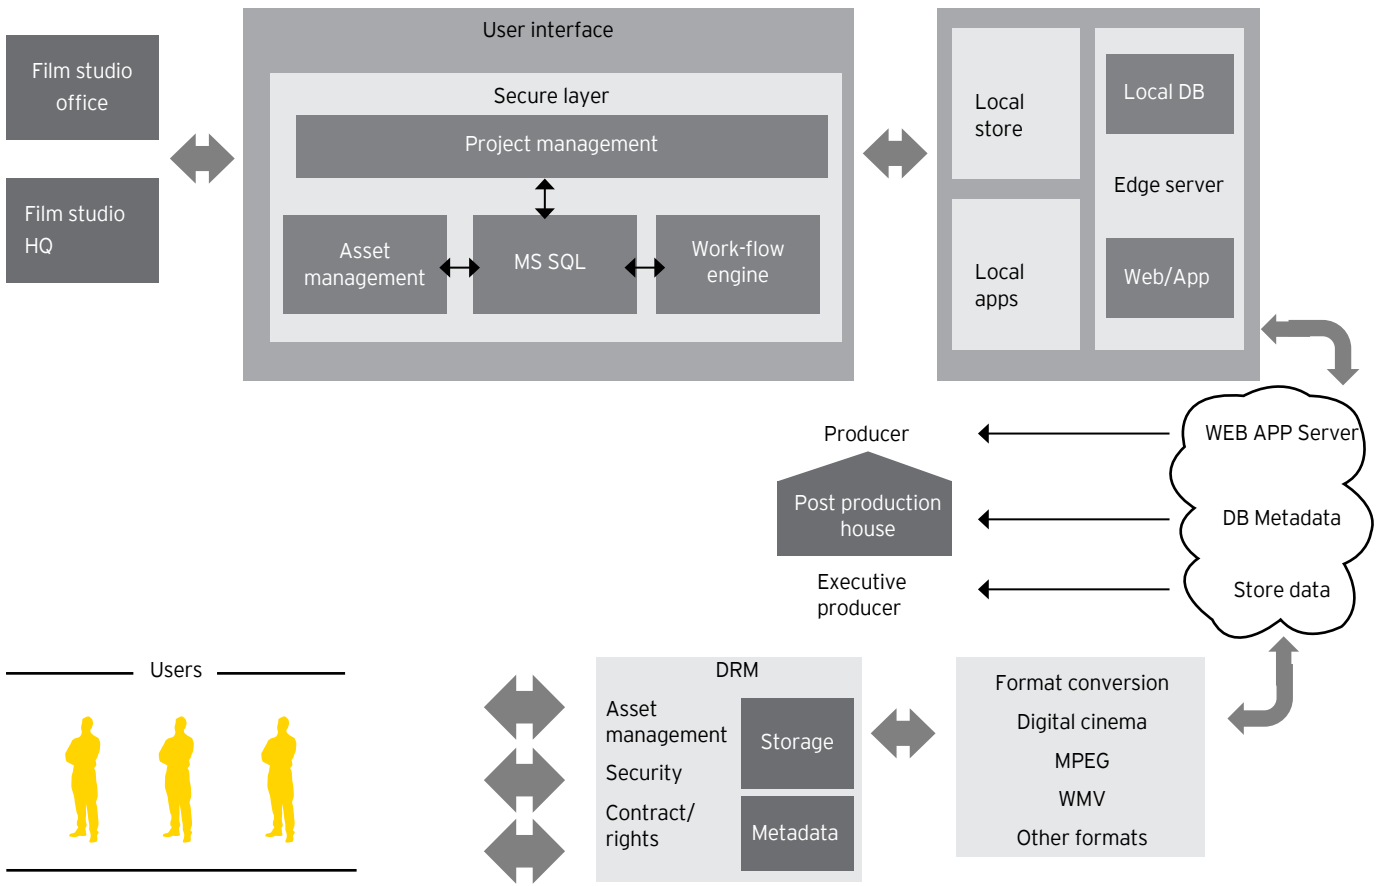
Film studio office

Film studio HQ

User interface

Secure layer

Project management

Asset management

MS SQL

Work-flow engine

Local store

Local apps

Local DB

Edge server

Web/App

WEB APP Server

DB Metadata

Store data

Producer

Post production house

Executive producer

Users

DRM

Asset management

Security

Contract/ rights

Storage

Metadata

Format conversion

Digital cinema

MPEG

WMV

Other formats